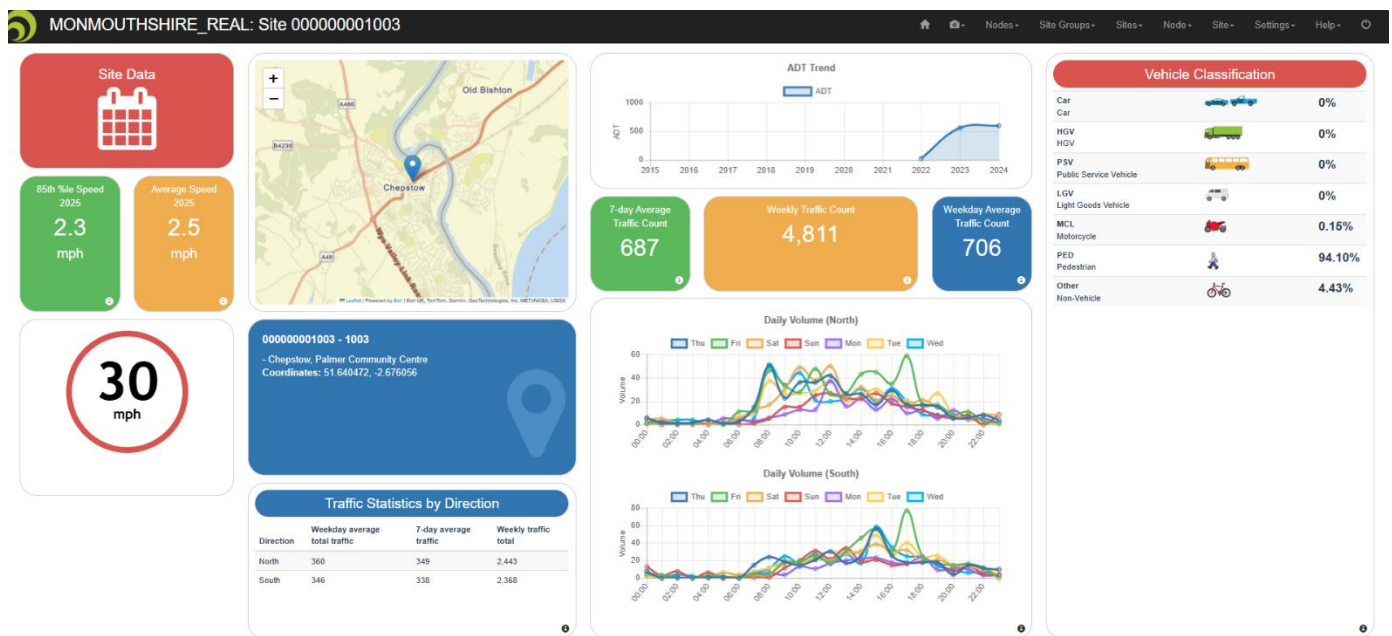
MONMOUTHSHIRE_REAL: Site 000000001003

Nodes▾ Site Groups▾ Sites▾ Node▾ Site▾ Settings▾ Help▾

Site Data

85th %ile Speed 2025
2.3
mph

Average Speed 2025
2.5
mph

30
mph

+
−
Old Bishton
A466
B4235
Chepstow
A48
Wye Valley Link Road
Leaflet | Powered by Esri | Esri UK, TomTom, Garmin, GeoTechnologies, Inc, METI/NASA, USGS

000000001003 - 1003
- Chepstow, Palmer Community Centre
Coordinates: 51.640472, -2.676056

Traffic Statistics by Direction

| Direction | Weekday average total traffic | 7-day average traffic | Weekly traffic total |
|---|---|---|---|
| North | 360 | 349 | 2,443 |
| South | 346 | 338 | 2,368 |

ADT Trend
ADT
ADT
1000
500
0
2015 2016 2017 2018 2019 2020 2021 2022 2023 2024

7-day Average Traffic Count
687

Weekly Traffic Count
4,811

Weekday Average Traffic Count
706

Daily Volume (North)
Thu Fri Sat Sun Mon Tue Wed
Volume
60
40
20
0
00:00 02:00 04:00 06:00 08:00 10:00 12:00 14:00 16:00 18:00 20:00 22:00

Daily Volume (South)
Thu Fri Sat Sun Mon Tue Wed
Volume
80
60
40
20
0
00:00 02:00 04:00 06:00 08:00 10:00 12:00 14:00 16:00 18:00 20:00 22:00

Vehicle Classification

| | | |
|---|---|---|
| Car<br>Car | | 0% |
| HGV<br>HGV | | 0% |
| PSV<br>Public Service Vehicle | | 0% |
| LGV<br>Light Goods Vehicle | | 0% |
| MCL<br>Motorcycle | | 0.15% |
| PED<br>Pedestrian | | 94.10% |
| Other<br>Non-Vehicle | | 4.43% |